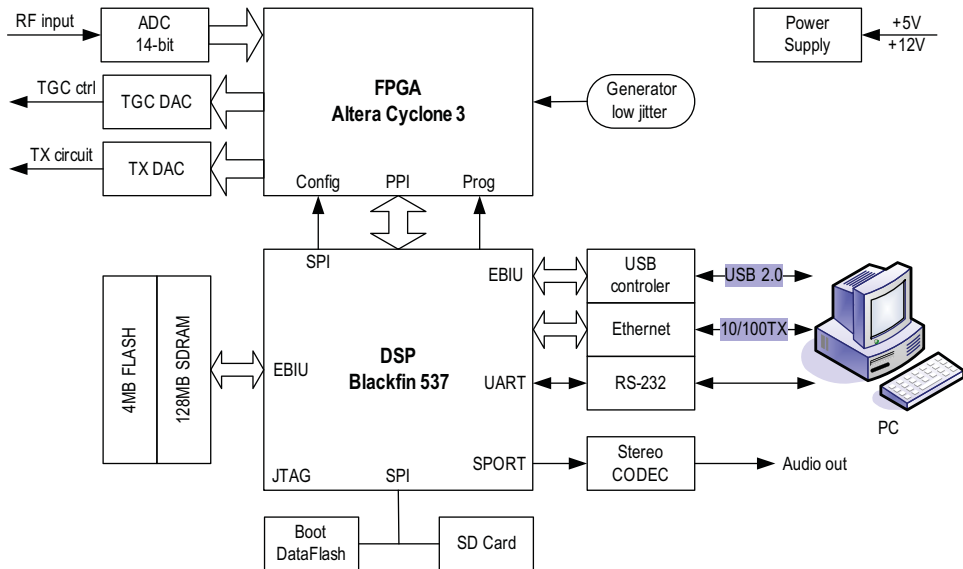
RF input
ADC
14-bit
TGC ctrl
TGC DAC
TX circuit
TX DAC
FPGA
Altera Cyclone 3
Generator
low jitter
Power
Supply
+5V
+12V
Config
PPI
Prog
SPI
EBIU
USB
controler
USB 2.0
Ethernet
10/100TX
4MB FLASH
128MB SDRAM
EBIU
DSP
Blackfin 537
UART
RS-232
PC
JTAG
SPI
SPORT
Stereo
CODEC
Audio out
Boot
DataFlash
SD Card